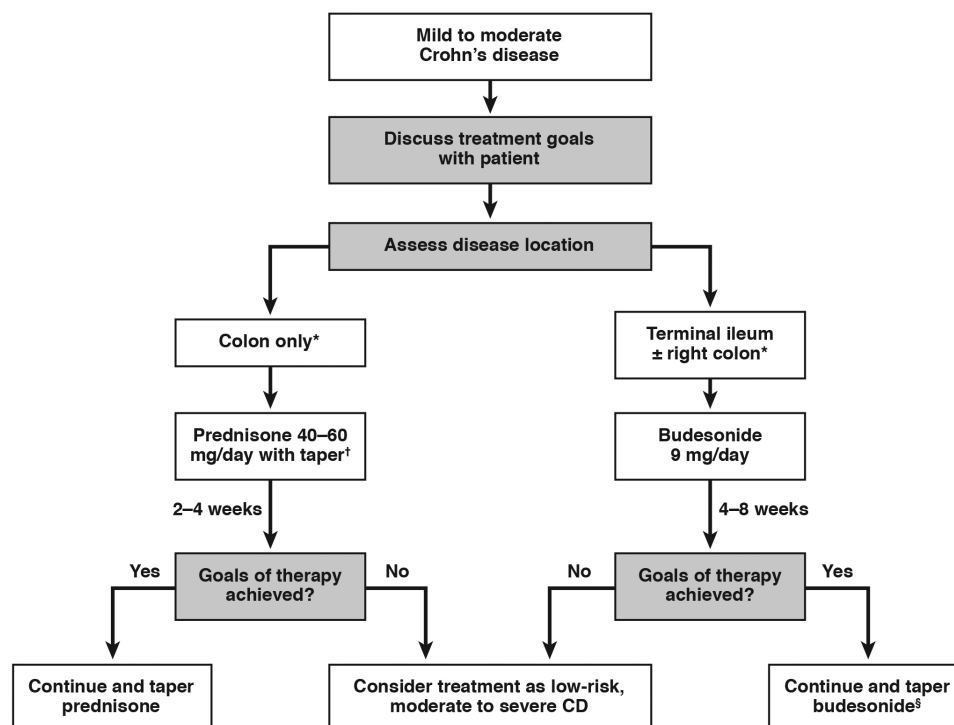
Mild to moderate Crohn’s disease

Discuss treatment goals with patient

Assess disease location

Colon only*

Terminal ileum ± right colon*

Prednisone 40–60 mg/day with taper†

Budesonide 9 mg/day

2–4 weeks

4–8 weeks

Yes

Goals of therapy achieved?

No

No

Goals of therapy achieved?

Yes

Continue and taper prednisone

Consider treatment as low-risk, moderate to severe CD

Continue and taper budesonide§